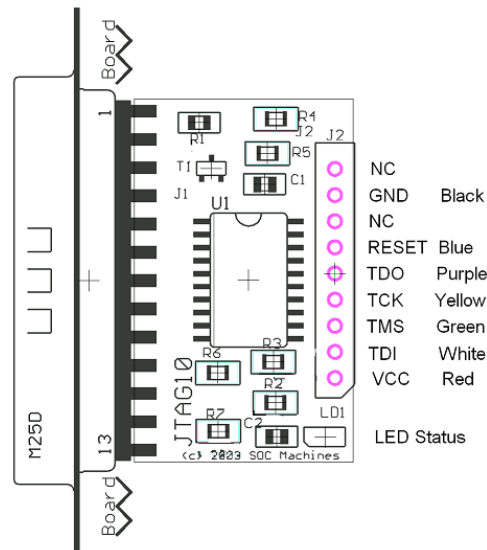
Board

1

R1

R4

J2

J2

R5

T1

C1

J1

U1

NC

GND Black

NC

RESET Blue

TDO Purple

TCK Yellow

TMS Green

TDI White

VCC Red

M25D

JTAG10

R6

R3

R2

R7

C2

LD1

LED Status

13

(c) 2003 SOC Machines

Board